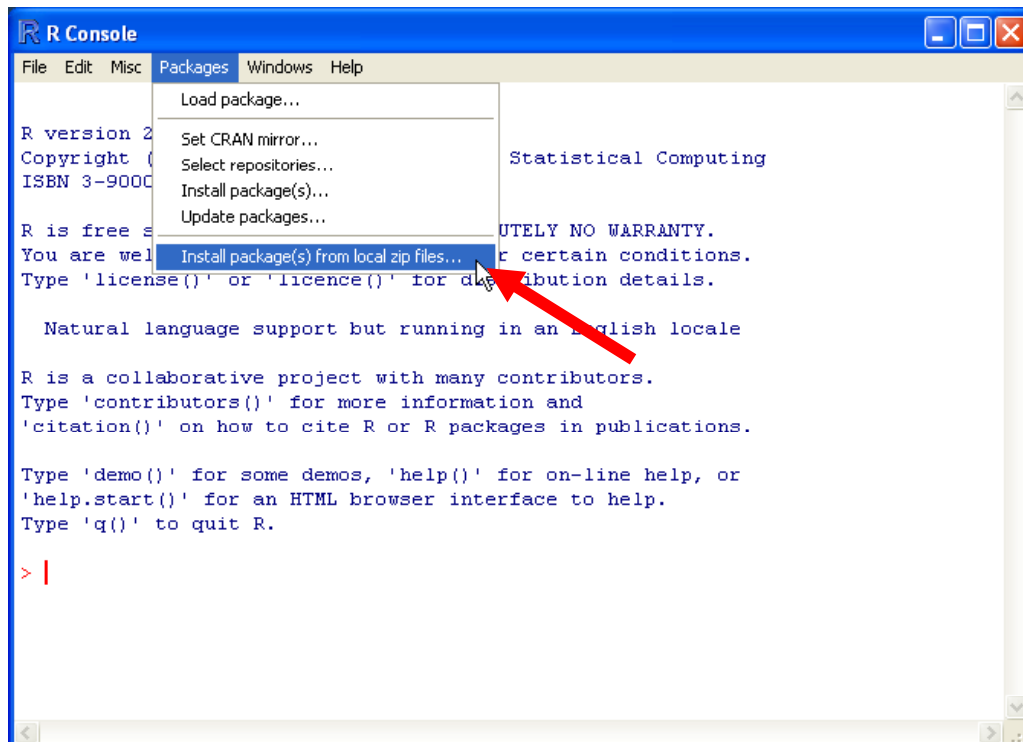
R Console

File Edit Misc Packages Windows Help

Load package...
Set CRAN mirror...
Select repositories...
Install package(s)...
Update packages...
Install package(s) from local zip files...

R version 2 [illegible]
Copyright ( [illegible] Statistical Computing
ISBN 3-9000 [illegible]

R is free s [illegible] UTELY NO WARRANTY.
You are wel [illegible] r certain conditions.
Type 'license()' or 'licence()' for di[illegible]ibution details.

Natural language support but running in an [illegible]glish locale

R is a collaborative project with many contributors.
Type 'contributors()' for more information and
'citation()' on how to cite R or R packages in publications.

Type 'demo()' for some demos, 'help()' for on-line help, or
'help.start()' for an HTML browser interface to help.
Type 'q()' to quit R.

>